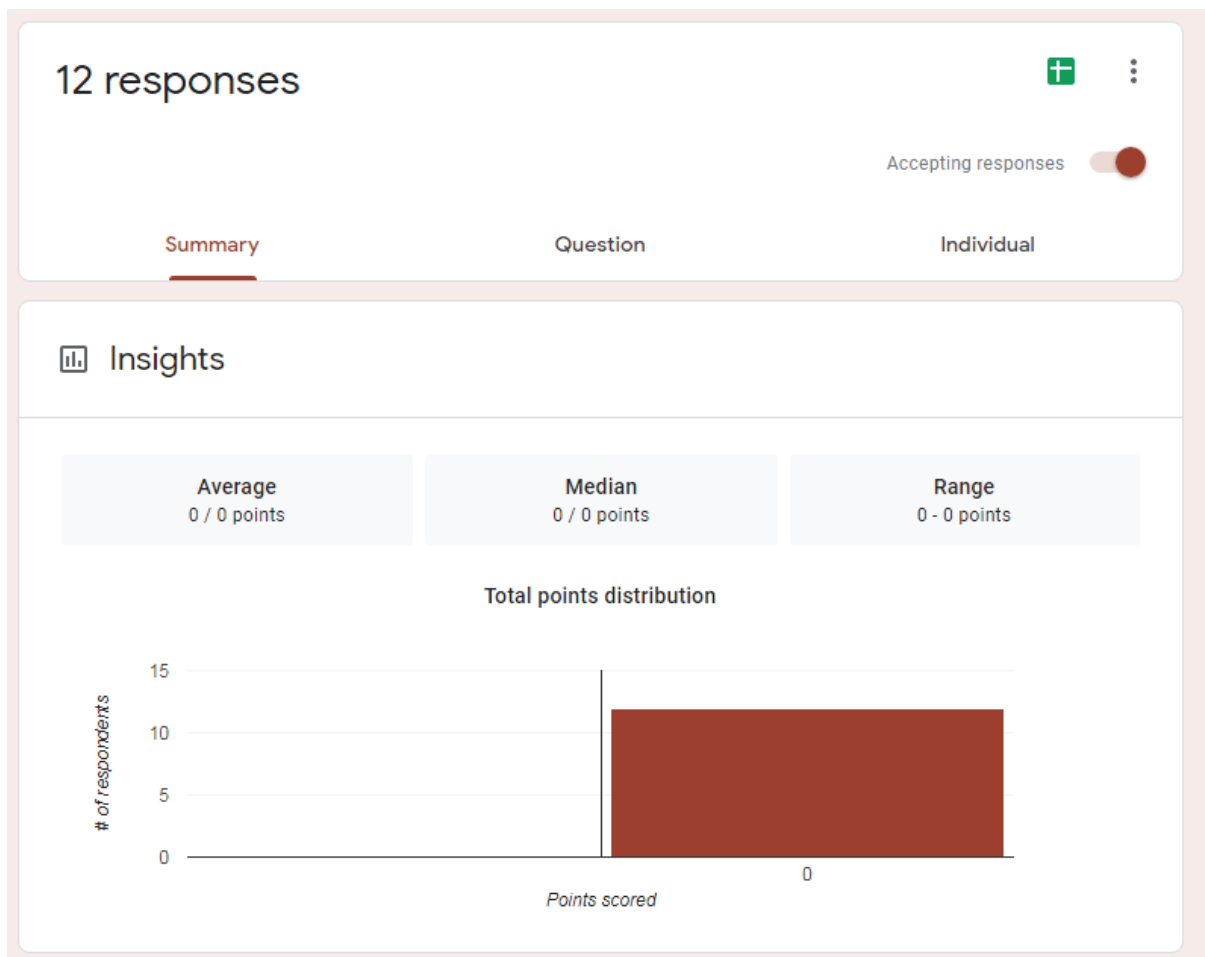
12 responses

Accepting responses

Summary

Question

Individual

Insights

Average
0 / 0 points

Median
0 / 0 points

Range
0 - 0 points

Total points distribution

15
10
5
0

# of respondents

0

Points scored